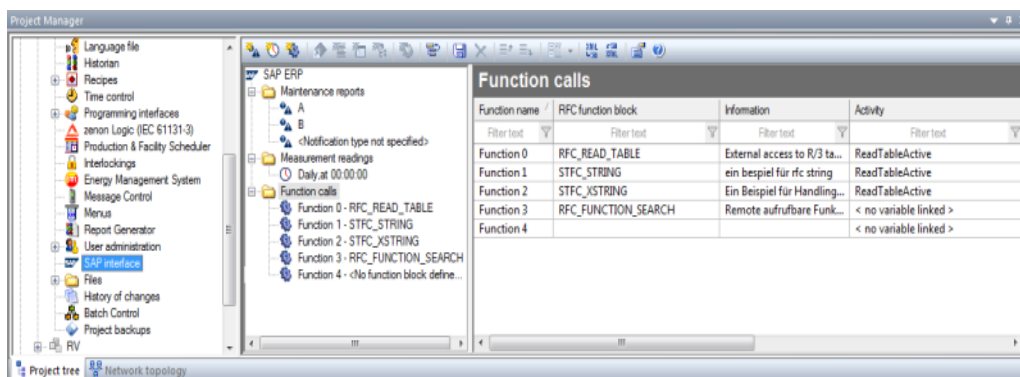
Project Manager

Language file
Historian
Recipes
Time control
Programming interfaces
zenon Logic (IEC 61131-3)
Production & Facility Scheduler
Interlockings
Energy Management System
Message Control
Menus
Report Generator
User administration
SAP interface
Files
History of changes
Batch Control
Project backups
RV

SAP ERP
Maintenance reports
A
B
<Notification type not specified>
Measurement readings
Daily,at 00:00:00
Function calls
Function 0 - RFC_READ_TABLE
Function 1 - STFC_STRING
Function 2 - STFC_XSTRING
Function 3 - RFC_FUNCTION_SEARCH
Function 4 - <No function block define...

Function calls

| Function name | RFC function block | Information | Activity |
|---|---|---|---|
| Filter text | Filter text | Filter text | Filter text |
| Function 0 | RFC_READ_TABLE | External access to R/3 ta... | ReadTableActive |
| Function 1 | STFC_STRING | ein bespiel für rfc string | ReadTableActive |
| Function 2 | STFC_XSTRING | Ein Beispiel für Handling... | ReadTableActive |
| Function 3 | RFC_FUNCTION_SEARCH | Remote aufrufbare Funk... | < no variable linked > |
| Function 4 | | | < no variable linked > |

Project tree
Network topology